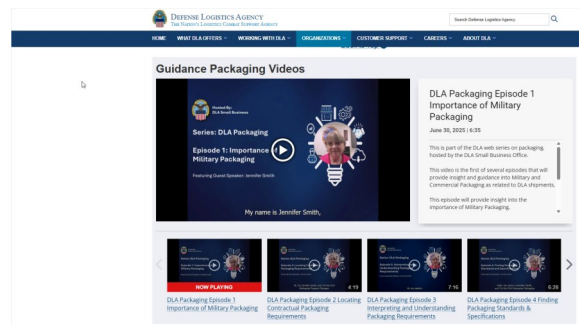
DEFENSE LOGISTICS AGENCY
THE NATION'S LOGISTICS COMBAT SUPPORT AGENCY

Search Defense Logistics Agency

HOME WHAT DLA OFFERS WORKING WITH DLA ORGANIZATIONS CUSTOMER SUPPORT CAREERS ABOUT DLA

Guidance Packaging Videos

Hosted By: DLA Small Business

Series: DLA Packaging

Episode 1: Importance of Military Packaging

Featuring Guest Speaker: Jennifer Smith

My name is Jennifer Smith,

DLA Packaging Episode 1 Importance of Military Packaging

June 30, 2025 | 6:35

This is part of the DLA web series on packaging, hosted by the DLA Small Business Office.

This video is the first of several episodes that will provide insight and guidance into Military and Commercial Packaging as related to DLA shipments.

This episode will provide insight into the importance of Military Packaging.

NOW PLAYING

DLA Packaging Episode 1 Importance of Military Packaging

4:19

DLA Packaging Episode 2 Locating Contractual Packaging Requirements

7:16

DLA Packaging Episode 3 Interpreting and Understanding Packaging Requirements

6:28

DLA Packaging Episode 4 Finding Packaging Standards & Specifications